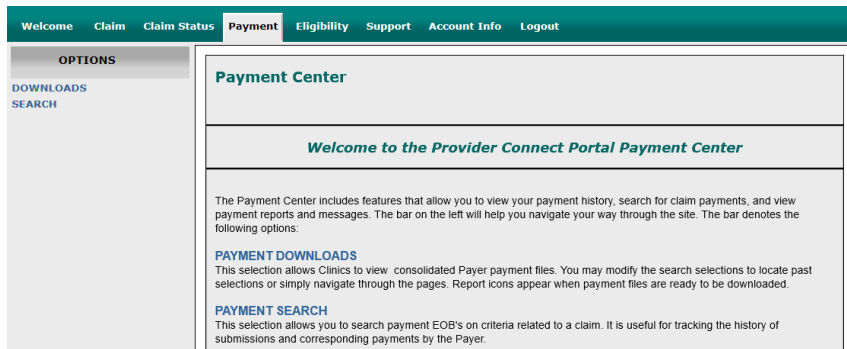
Welcome Claim Claim Status Payment Eligibility Support Account Info Logout

OPTIONS

DOWNLOADS
SEARCH

Payment Center

Welcome to the Provider Connect Portal Payment Center

The Payment Center includes features that allow you to view your payment history, search for claim payments, and view payment reports and messages. The bar on the left will help you navigate your way through the site. The bar denotes the following options:

PAYMENT DOWNLOADS
This selection allows Clinics to view consolidated Payer payment files. You may modify the search selections to locate past selections or simply navigate through the pages. Report icons appear when payment files are ready to be downloaded.

PAYMENT SEARCH
This selection allows you to search payment EOB's on criteria related to a claim. It is useful for tracking the history of submissions and corresponding payments by the Payer.